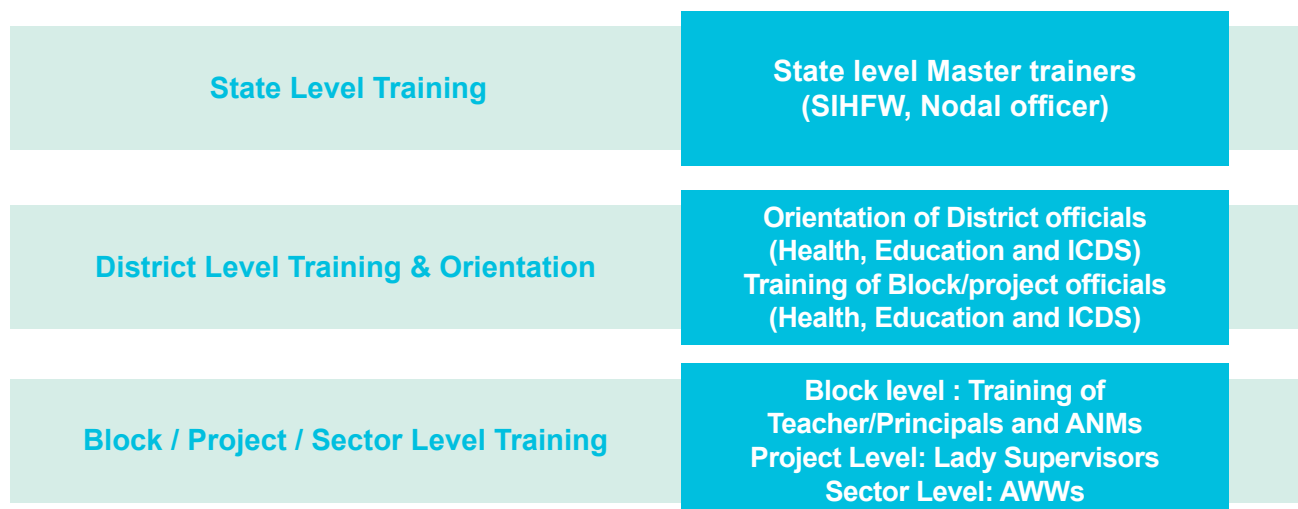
State Level Training

State level Master trainers
(SIHFW, Nodal officer)

District Level Training & Orientation

Orientation of District officials
(Health, Education and ICDS)
Training of Block/project officials
(Health, Education and ICDS)

Block / Project / Sector Level Training

Block level : Training of
Teacher/Principals and ANMs
Project Level: Lady Supervisors
Sector Level: AWWs